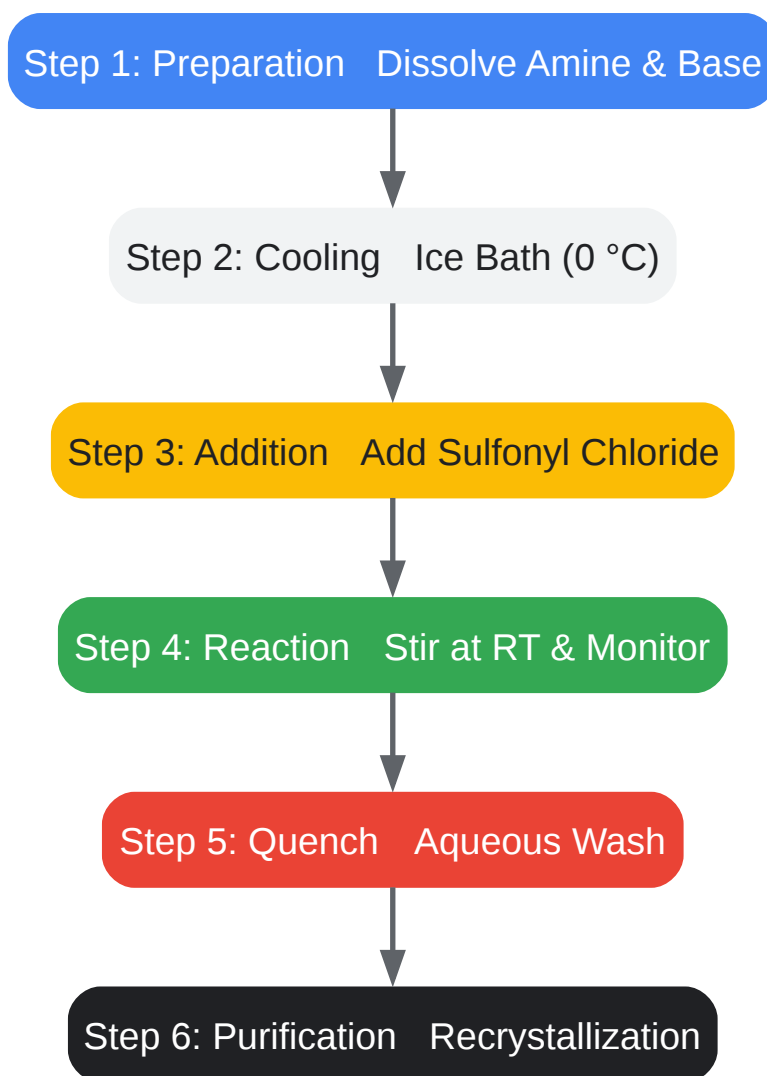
Step 1: Preparation Dissolve Amine & Base

Step 2: Cooling Ice Bath (0 °C)

Step 3: Addition Add Sulfonyl Chloride

Step 4: Reaction Stir at RT & Monitor

Step 5: Quench Aqueous Wash

Step 6: Purification Recrystallization